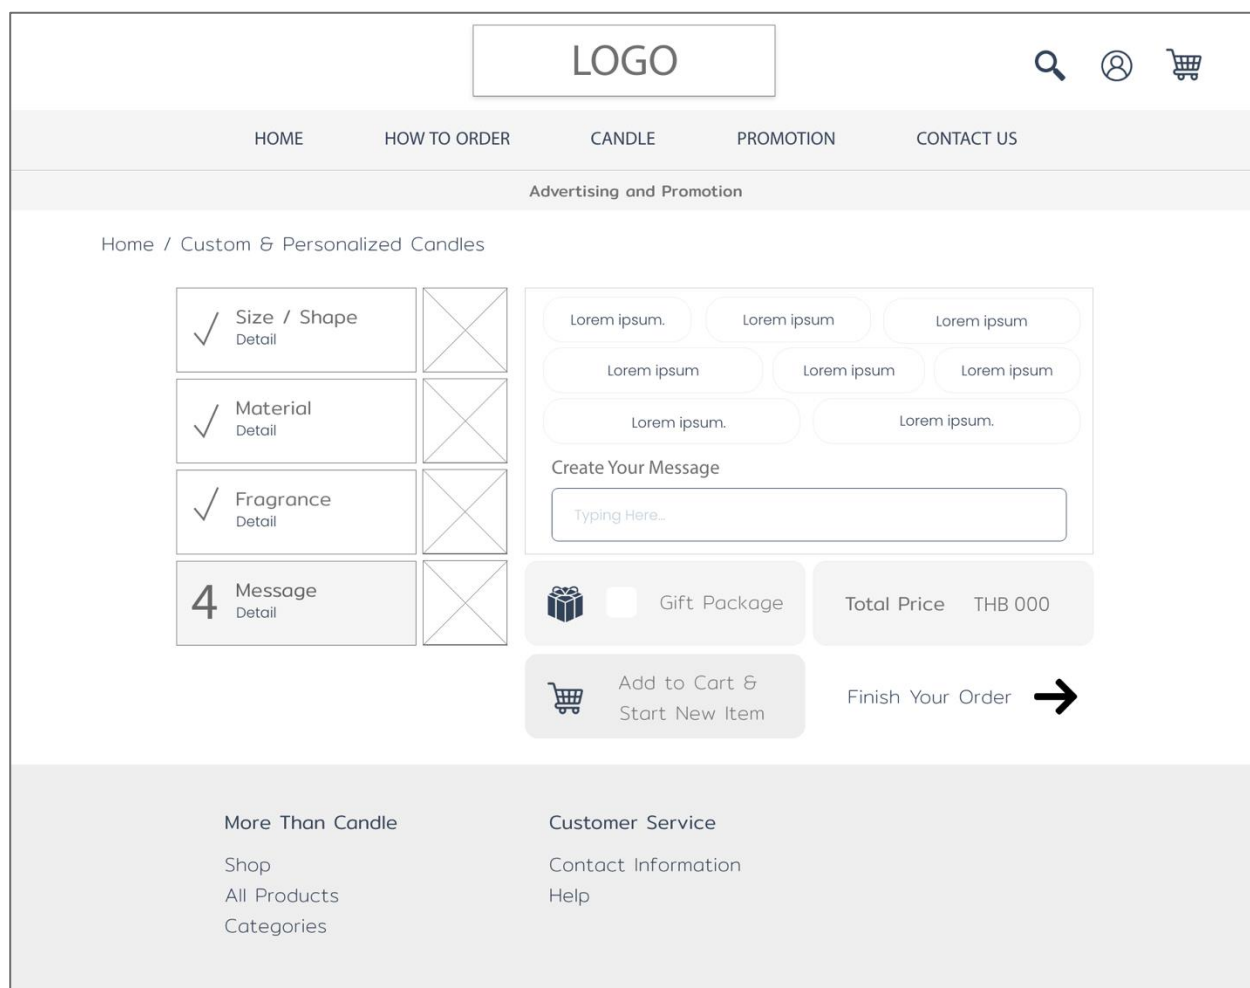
LOGO

HOME HOW TO ORDER CANDLE PROMOTION CONTACT US

Advertising and Promotion

Home / Custom & Personalized Candles

√ Size / Shape
Detail

√ Material
Detail

√ Fragrance
Detail

4 Message
Detail

Lorem ipsum. Lorem ipsum Lorem ipsum
Lorem ipsum Lorem ipsum Lorem ipsum
Lorem ipsum. Lorem ipsum.

Create Your Message

Typing Here...

Gift Package

Total Price THB 000

Add to Cart & Start New Item

Finish Your Order

More Than Candle
Shop
All Products
Categories

Customer Service
Contact Information
Help